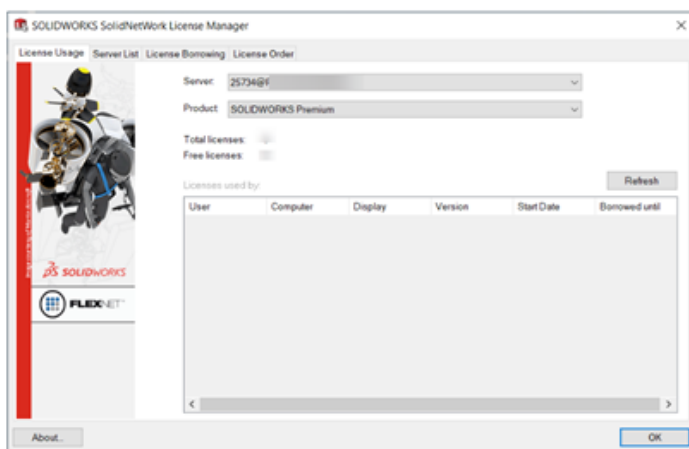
SOLIDWORKS SolidNetWork License Manager

License Usage | Server List | License Borrowing | License Order

Server: 25734@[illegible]

Product: SOLIDWORKS Premium

Total licenses: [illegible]
Free licenses: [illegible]

Licenses used by:

Refresh

| User | Computer | Display | Version | Start Date | Borrowed until |
|---|---|---|---|---|---|

SOLIDWORKS

FLEXNET

About...

OK